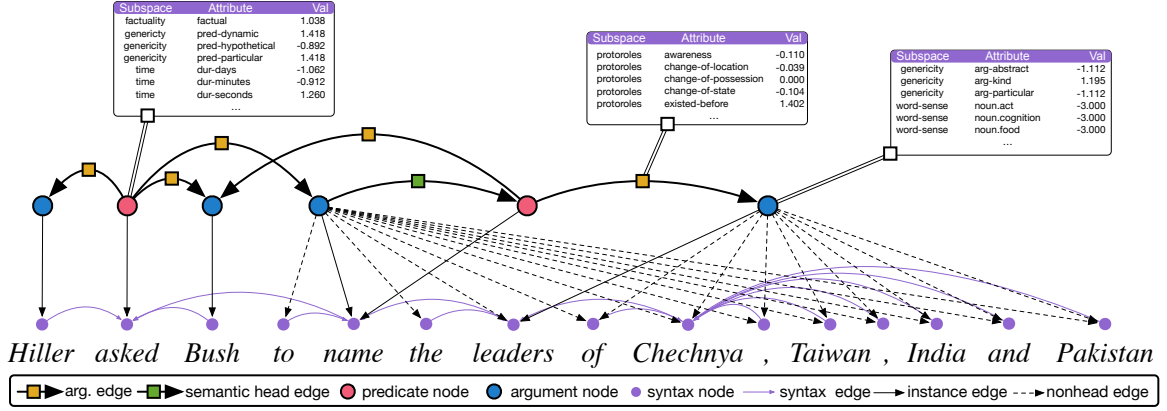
| Subspace | Attribute | Val |
|---|---|---|
| factuality | factual | 1.038 |
| genericty | pred-dynamic | 1.418 |
| genericity | pred-hypothetical | -0.892 |
| genericity | pred-particular | 1.418 |
| time | dur-days | -1.062 |
| time | dur-minutes | -0.912 |
| time | dur-seconds | 1.260 |
| | ... | |

| Subspace | Attribute | Val |
|---|---|---|
| protoroles | awareness | -0.110 |
| protoroles | change-of-location | -0.039 |
| protoroles | change-of-possession | 0.000 |
| protoroles | change-of-state | -0.104 |
| protoroles | existed-before | 1.402 |
| | ... | |

| Subspace | Attribute | Val |
|---|---|---|
| genericity | arg-abstract | -1.112 |
| genericity | arg-kind | 1.195 |
| genericity | arg-particular | -1.112 |
| word-sense | noun.act | -3.000 |
| word-sense | noun.cognition | -3.000 |
| word-sense | noun.food | -3.000 |
| | ... | |

Hiller asked Bush to name the leaders of Chechnya , Taiwan , India and Pakistan

arg. edge semantic head edge predicate node argument node syntax node syntax edge instance edge nonhead edge